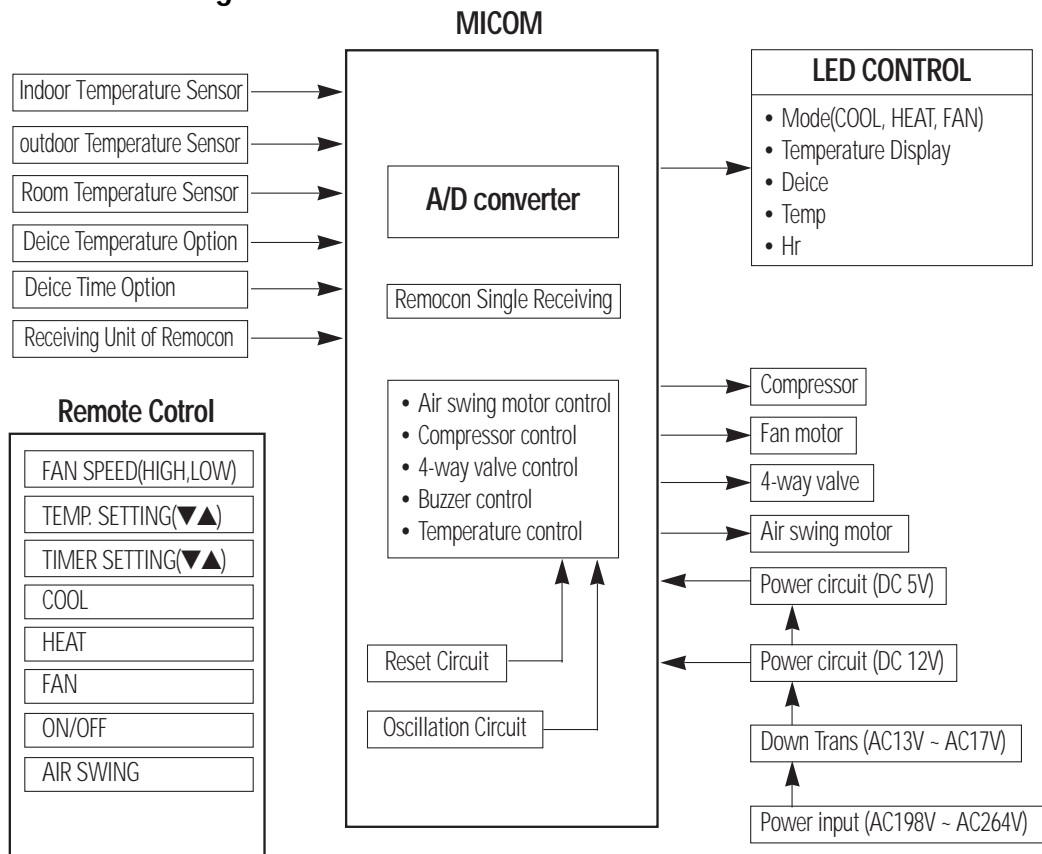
MICOM

Indoor Temperature Sensor
outdoor Temperature Sensor
Room Temperature Sensor
Deice Temperature Option
Deice Time Option
Receiving Unit of Remocon

A/D converter

Remocon Single Receiving

• Air swing motor control
• Compressor control
• 4-way valve control
• Buzzer control
• Temperature control

Reset Circuit
Oscillation Circuit

LED CONTROL
• Mode(COOL, HEAT, FAN)
• Temperature Display
• Deice
• Temp
• Hr

Compressor
Fan motor
4-way valve
Air swing motor
Power circuit (DC 5V)
Power circuit (DC 12V)
Down Trans (AC13V ~ AC17V)
Power input (AC198V ~ AC264V)

Remote Cotrol
FAN SPEED(HIGH,LOW)
TEMP. SETTING(▼▲)
TIMER SETTING(▼▲)
COOL
HEAT
FAN
ON/OFF
AIR SWING